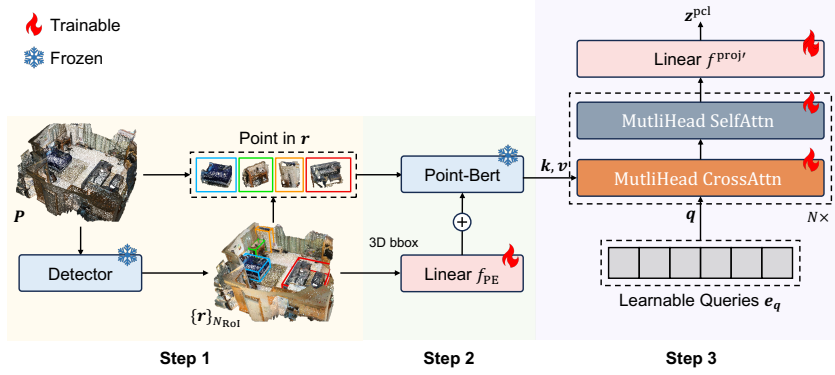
Trainable

Frozen

$\boldsymbol{P}$

Point in $\boldsymbol{r}$

Detector

$\{\boldsymbol{r}\}_{N_{\text{RoI}}}$

Step 1

Point-Bert

3D bbox

$\oplus$

Linear $f_{\text{PE}}$

Step 2

$\boldsymbol{z}^{\text{pcl}}$

Linear $f^{\text{proj}'}$

MutliHead SelfAttn

$\boldsymbol{k}, \boldsymbol{v}$

MutliHead CrossAttn

$N\times$

$\boldsymbol{q}$

Learnable Queries $\boldsymbol{e_q}$

Step 3